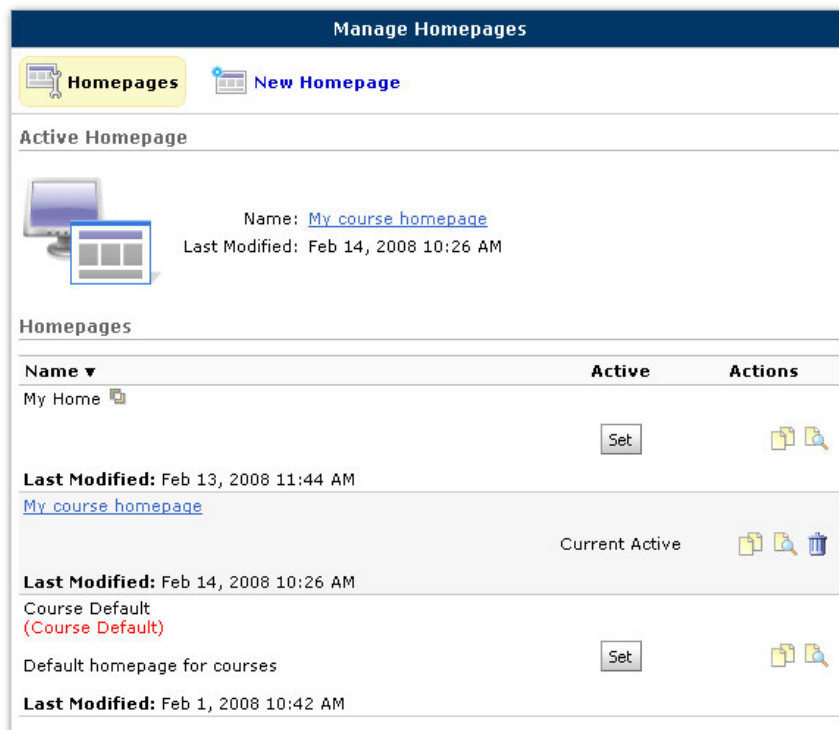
Manage Homepages

Homepages New Homepage

Active Homepage

Name: My course homepage
Last Modified: Feb 14, 2008 10:26 AM

Homepages

| Name ▼ | Active | Actions |
|---|---|---|
| My Home | Set | |
| **Last Modified:** Feb 13, 2008 11:44 AM | | |
| My course homepage | Current Active | |
| **Last Modified:** Feb 14, 2008 10:26 AM | | |
| Course Default (Course Default) Default homepage for courses | Set | |
| **Last Modified:** Feb 1, 2008 10:42 AM | | |